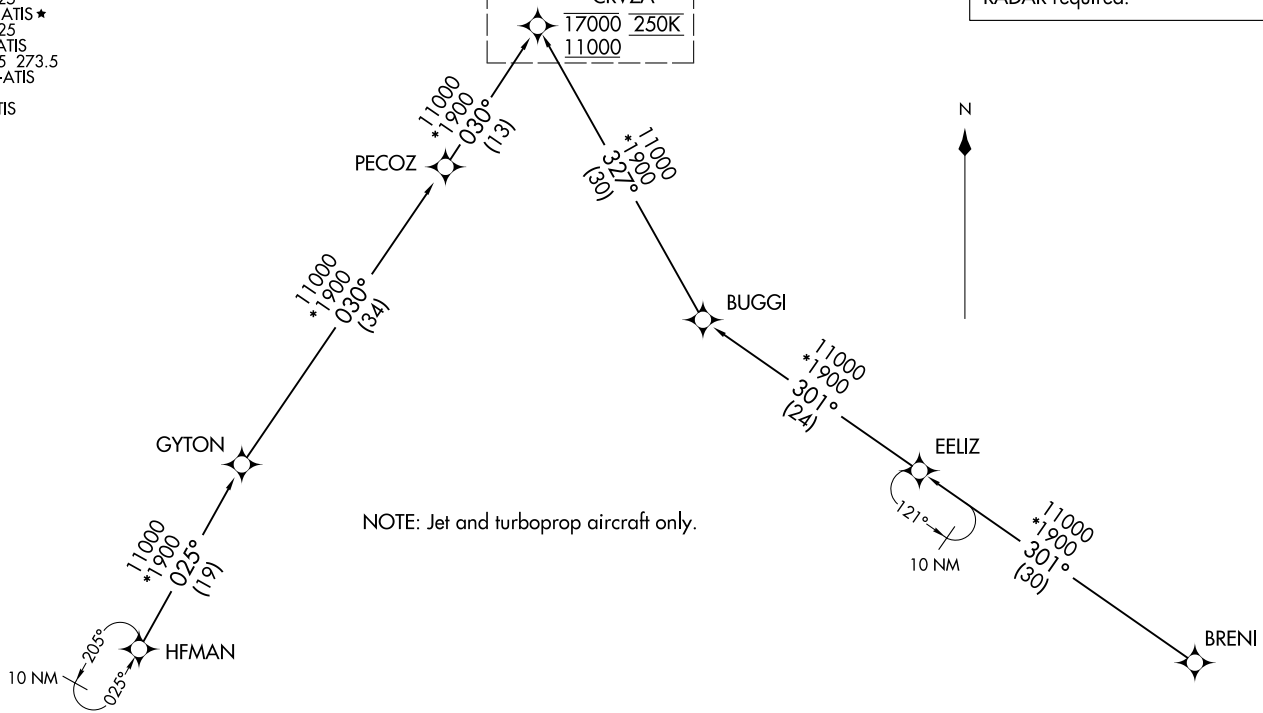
25
ATIS ★
25
ATIS
5 273.5
-ATIS

TIS

CRVZA
17000 250K
11000

RADAR required.

N

11000
*1900
030°
(13)

PECOZ

11000
*1900
327°
(30)

11000
*1900
030°
(34)

BUGGI

11000
*1900
301°
(24)

GYTON

EELIZ

121°

10 NM

NOTE: Jet and turboprop aircraft only.

11000
*1900
301°
(30)

11000
*1900
025°
(19)

205°

HFMAN

10 NM

025°

BRENI